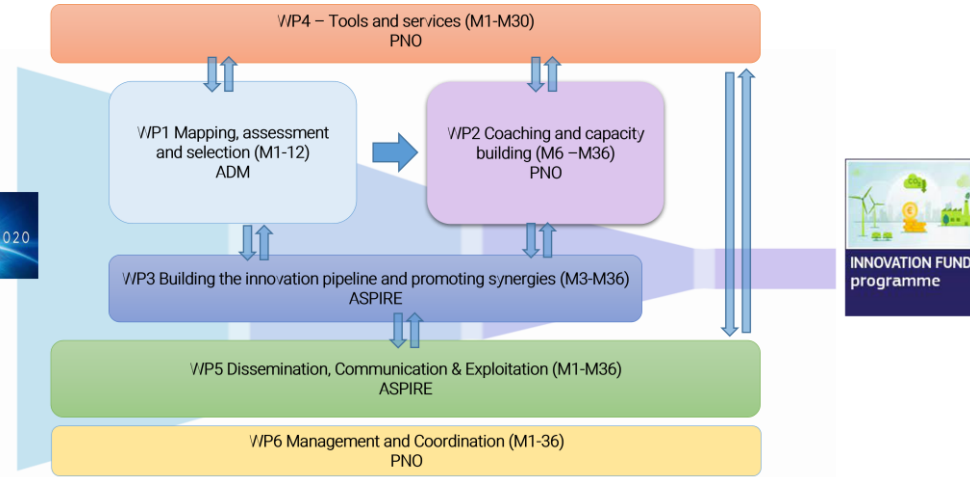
WP4 – Tools and services (M1-M30)
PNO

WP1 Mapping, assessment and selection (M1-12)
ADM

WP2 Coaching and capacity building (M6 –M36)
PNO

020

WP3 Building the innovation pipeline and promoting synergies (M3-M36)
ASPIRE

INNOVATION FUND
programme

WP5 Dissemination, Communication & Exploitation (M1-M36)
ASPIRE

WP6 Management and Coordination (M1-36)
PNO